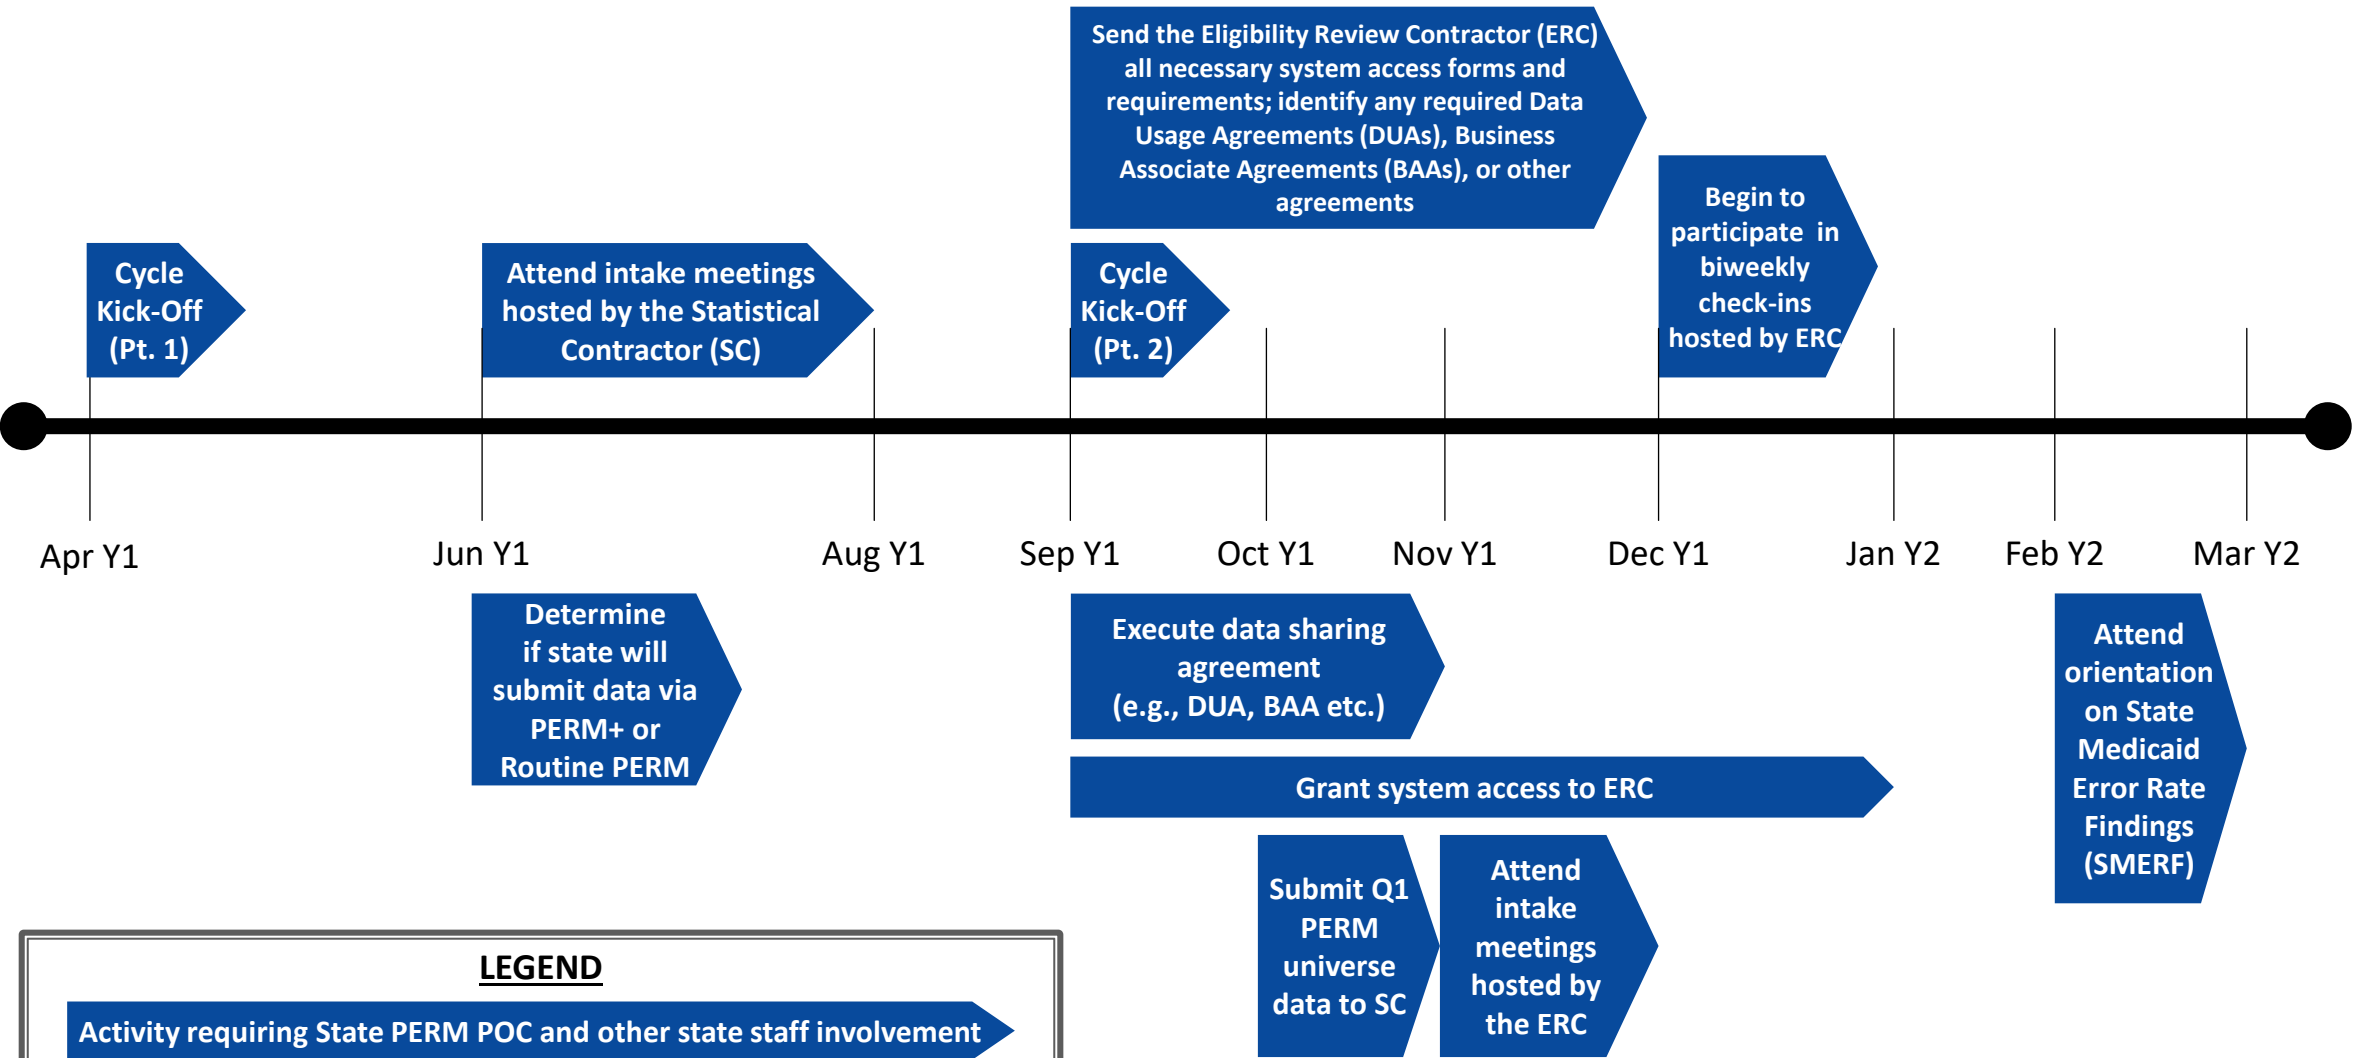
Send the Eligibility Review Contractor (ERC) all necessary system access forms and requirements; identify any required Data Usage Agreements (DUAs), Business Associate Agreements (BAAs), or other agreements

Cycle Kick-Off (Pt. 1)

Attend intake meetings hosted by the Statistical Contractor (SC)

Cycle Kick-Off (Pt. 2)

Begin to participate in biweekly check-ins hosted by ERC

Apr Y1

Jun Y1

Aug Y1

Sep Y1

Oct Y1

Nov Y1

Dec Y1

Jan Y2

Feb Y2

Mar Y2

Determine if state will submit data via PERM+ or Routine PERM

Execute data sharing agreement (e.g., DUA, BAA etc.)

Attend orientation on State Medicaid Error Rate Findings (SMERF)

Grant system access to ERC

Submit Q1 PERM universe data to SC

Attend intake meetings hosted by the ERC

LEGEND

Activity requiring State PERM POC and other state staff involvement